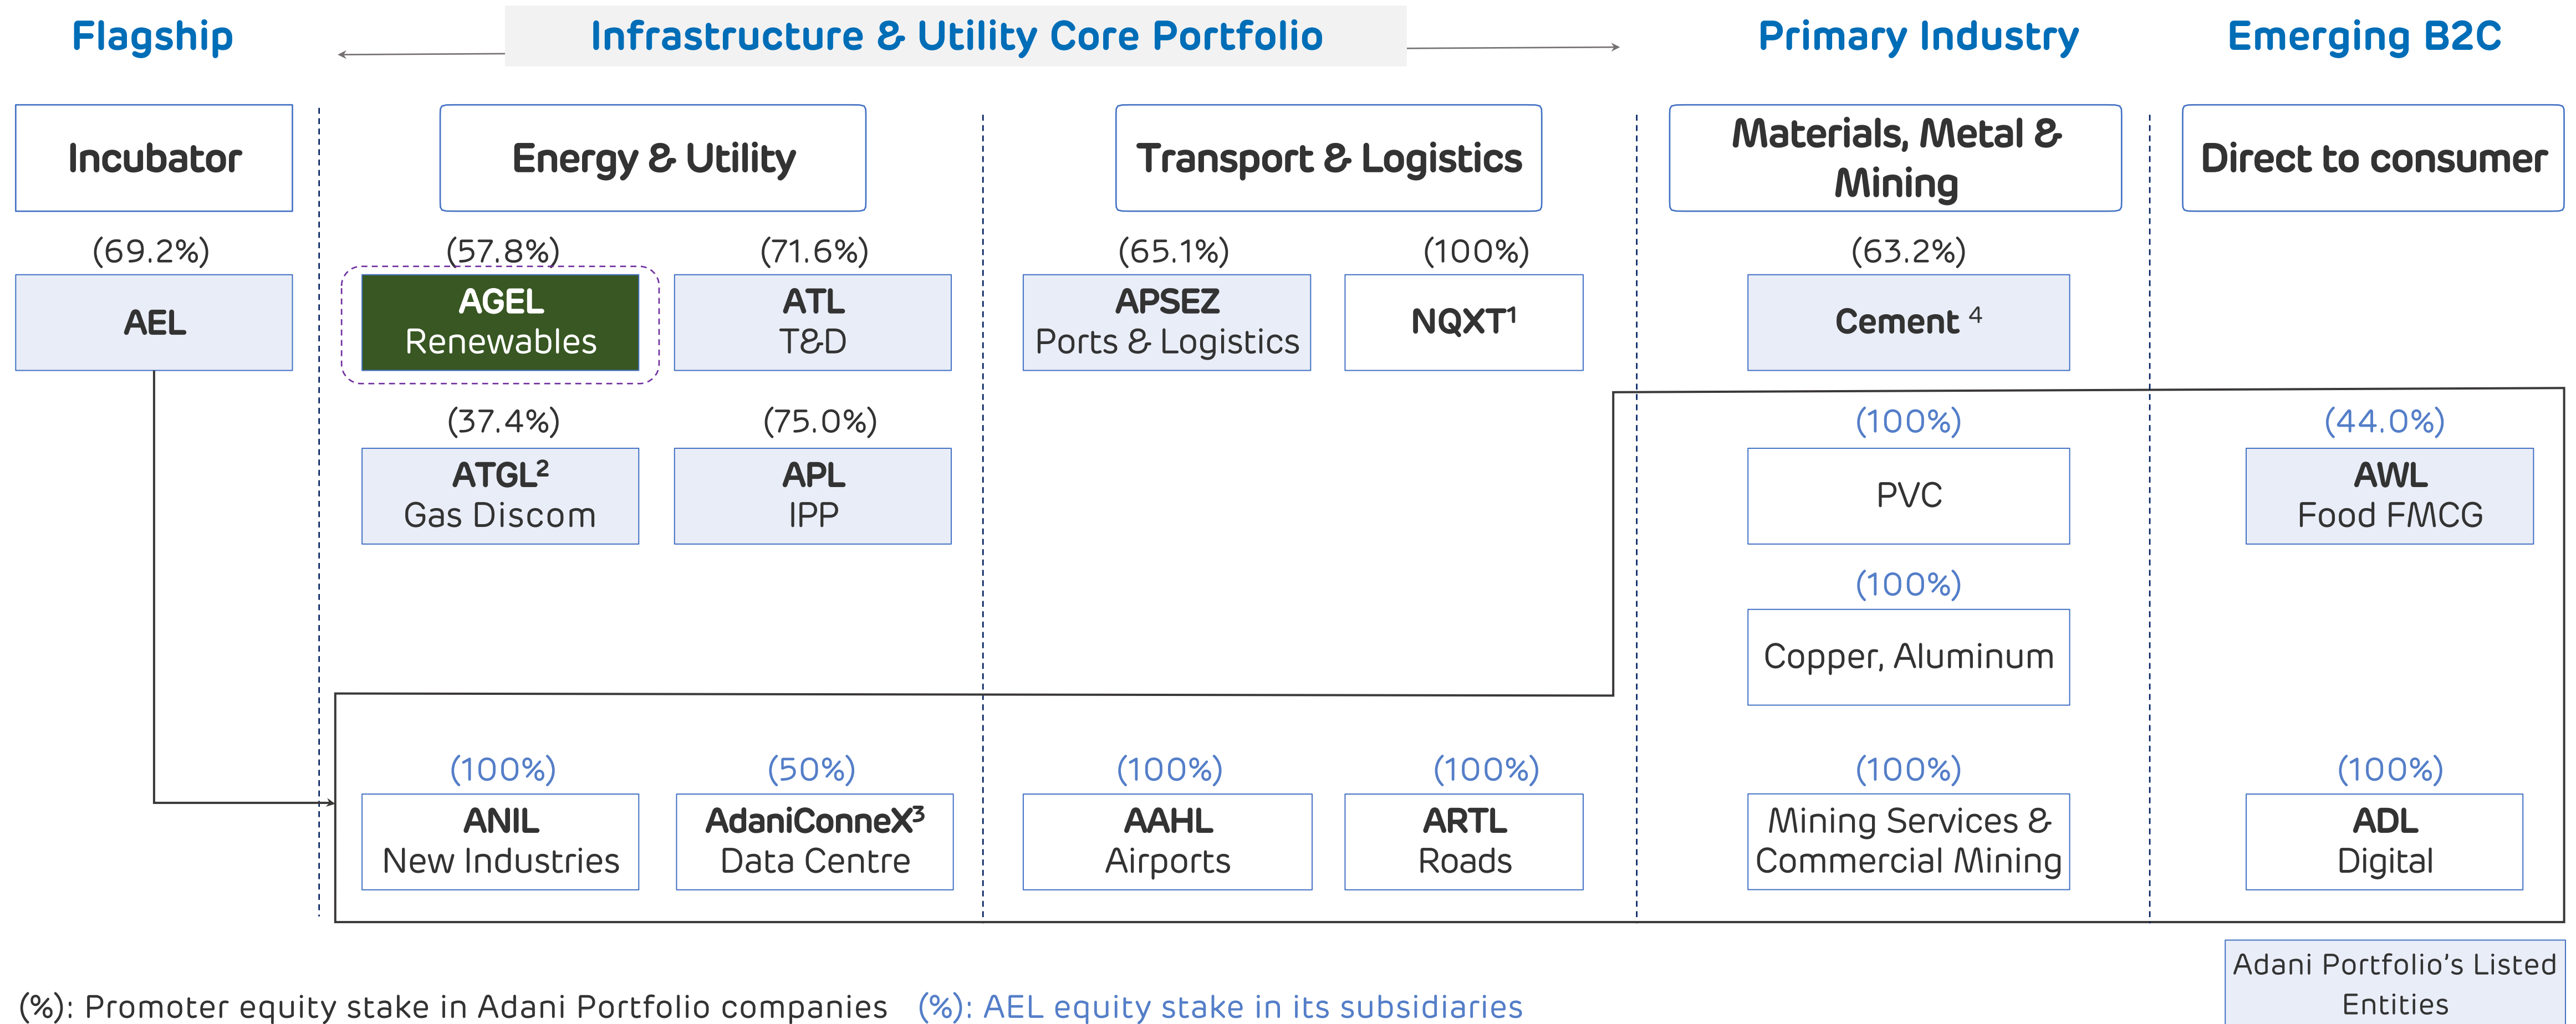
Flagship

Infrastructure & Utility Core Portfolio

Primary Industry

Emerging B2C

Incubator

Energy & Utility

Transport & Logistics

Materials, Metal & Mining

Direct to consumer

(69.2%)
AEL

(57.8%)
AGEL
Renewables

(71.6%)
ATL
T&D

(65.1%)
APSEZ
Ports & Logistics

(100%)
NQXT$^1$

(63.2%)
Cement $^4$

(37.4%)
ATGL$^2$
Gas Discom

(75.0%)
APL
IPP

(100%)
PVC

(44.0%)
AWL
Food FMCG

(100%)
Copper, Aluminum

(100%)
ANIL
New Industries

(50%)
AdaniConneX$^3$
Data Centre

(100%)
AAHL
Airports

(100%)
ARTL
Roads

(100%)
Mining Services & Commercial Mining

(100%)
ADL
Digital

Adani Portfolio's Listed Entities

(%): Promoter equity stake in Adani Portfolio companies (%): AEL equity stake in its subsidiaries